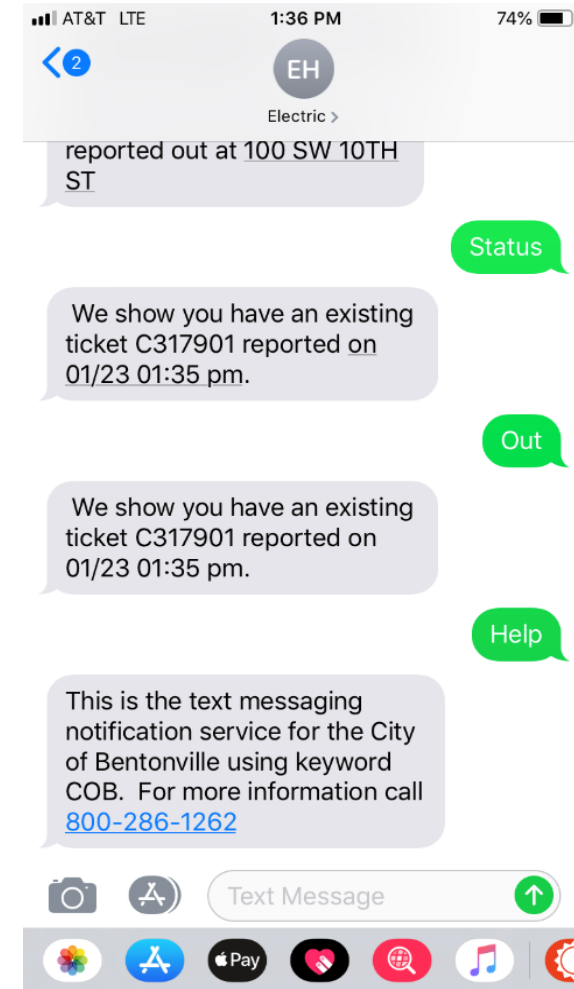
AT&T LTE
1:36 PM
74%
2
EH
Electric >

reported out at 100 SW 10TH ST

Status

We show you have an existing ticket C317901 reported on 01/23 01:35 pm.

Out

We show you have an existing ticket C317901 reported on 01/23 01:35 pm.

Help

This is the text messaging notification service for the City of Bentonville using keyword COB. For more information call 800-286-1262

Text Message

Pay